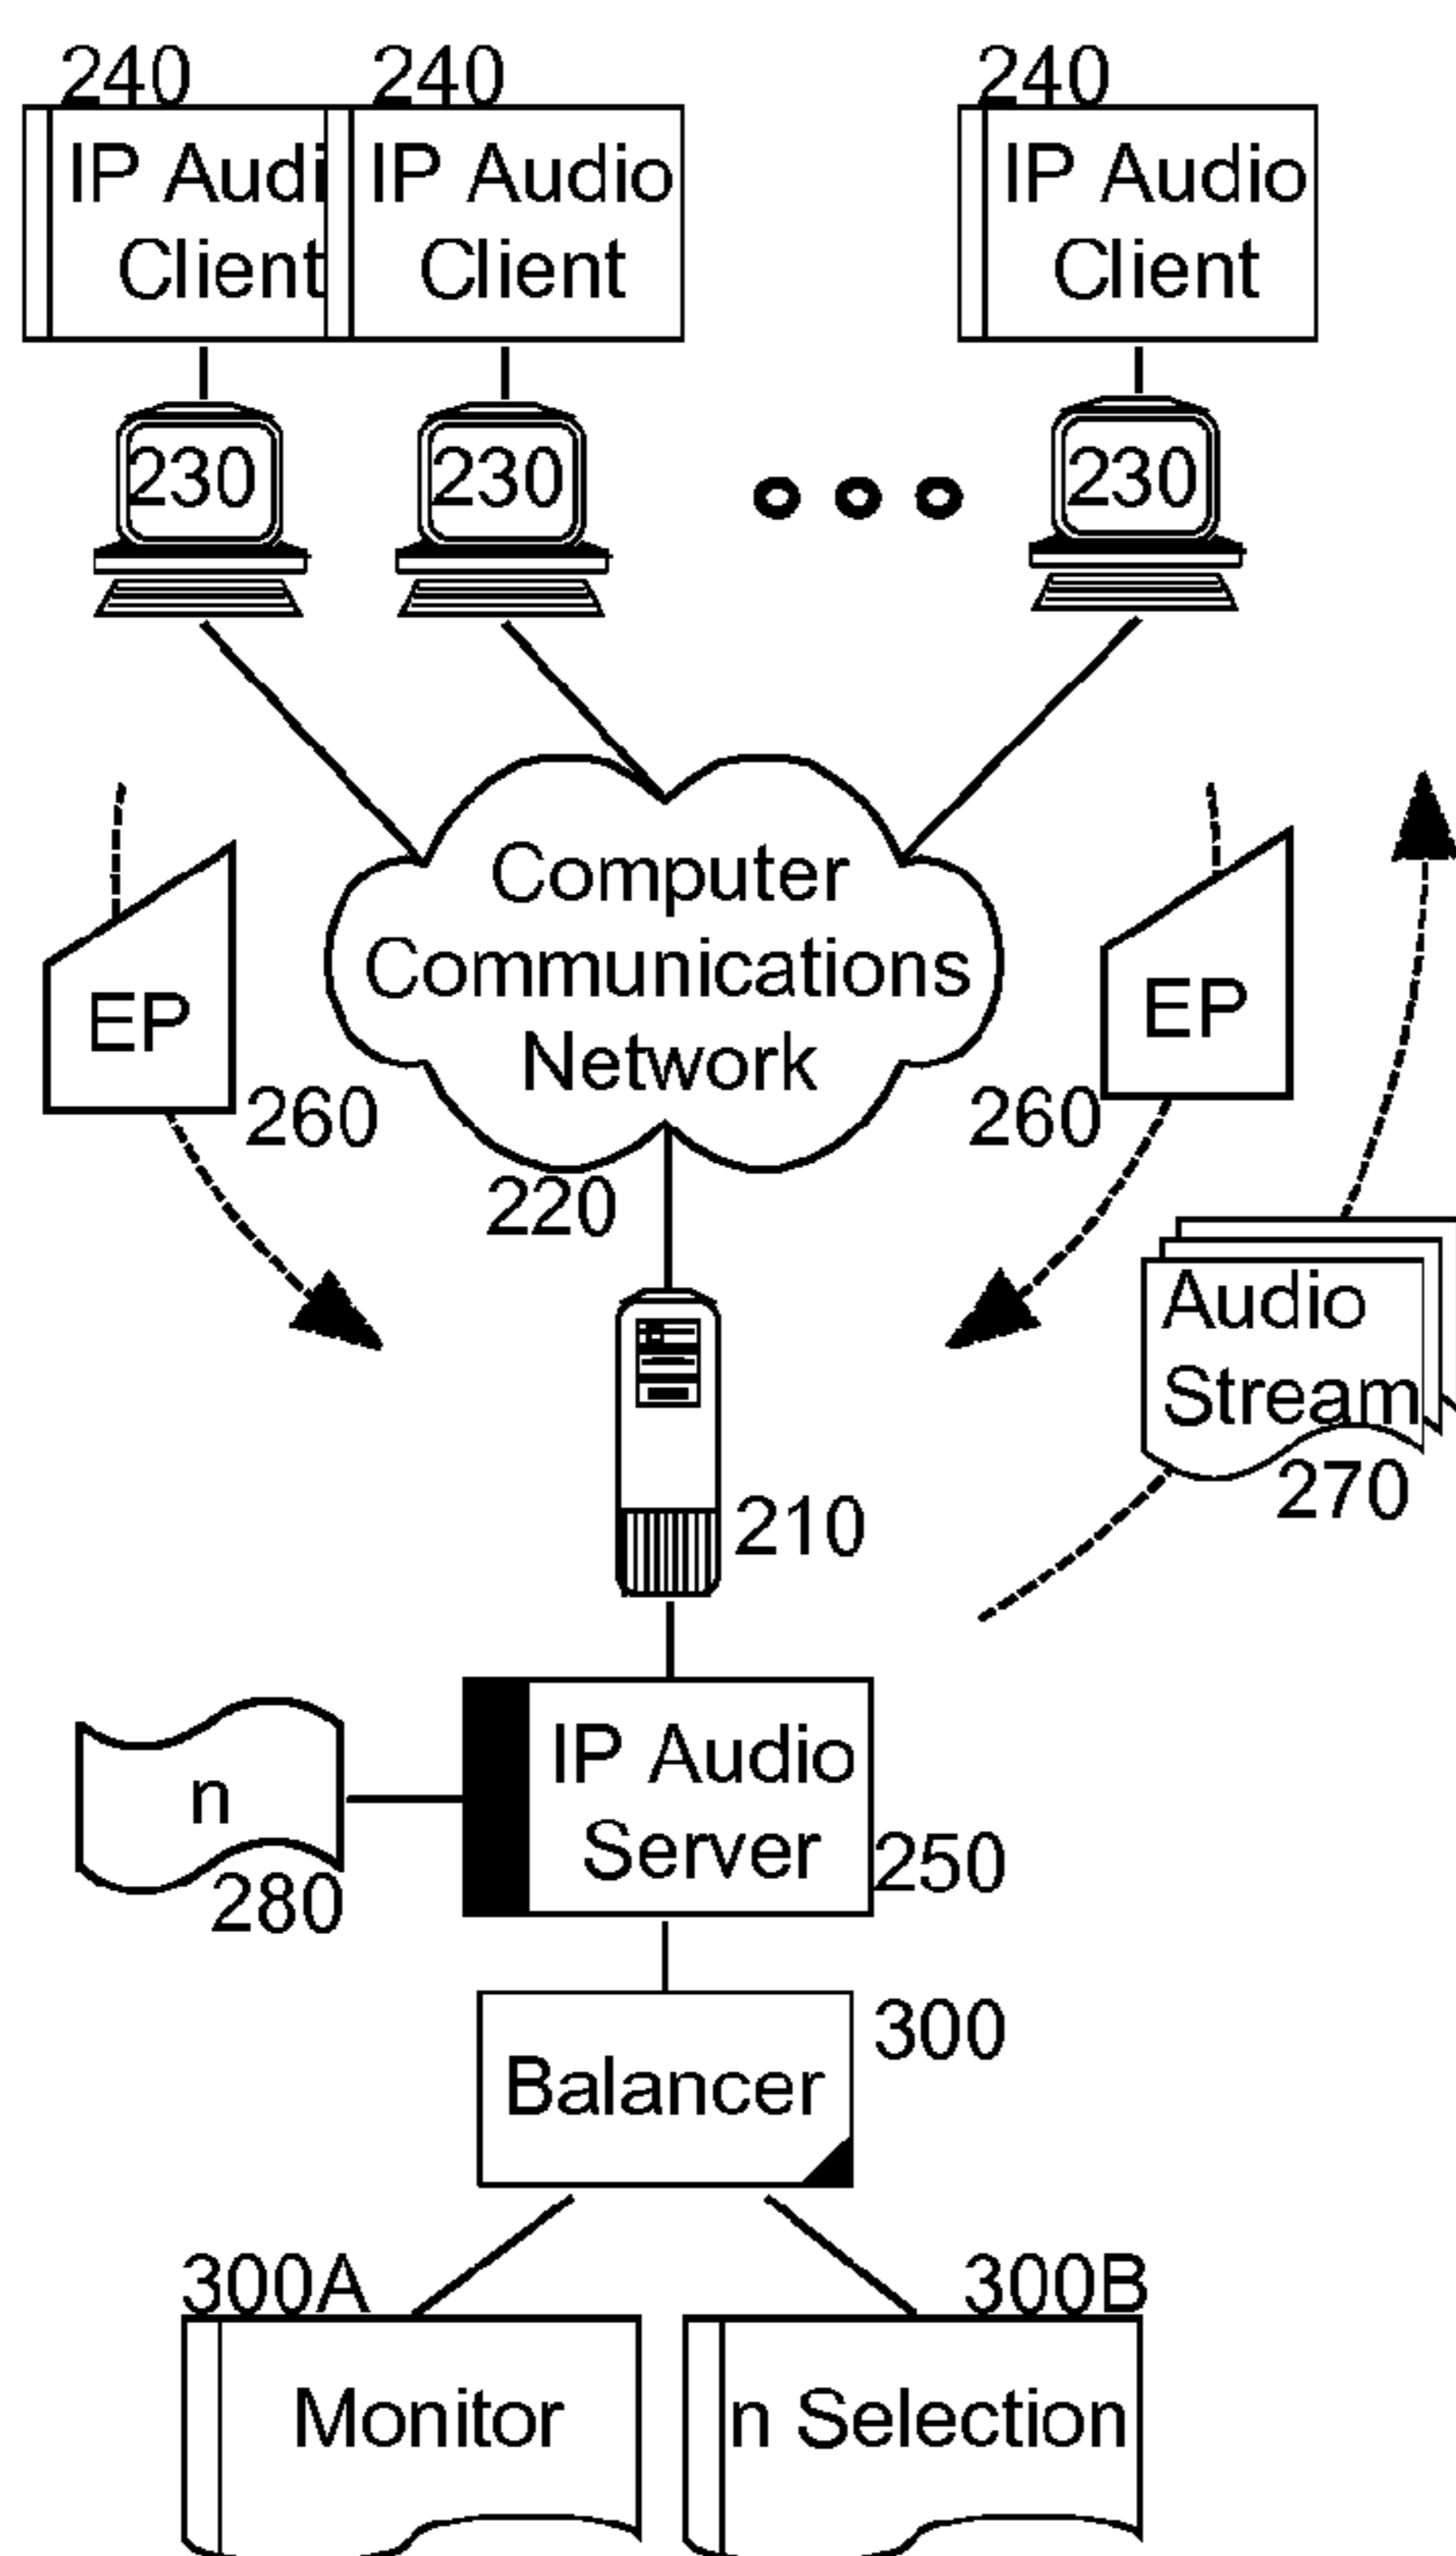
240
IP Audi
Client

240
IP Audio
Client

240
IP Audio
Client

230

230

230

EP

260

Computer
Communications
Network

220

EP

260

Audio
Stream

270

210

n

280

IP Audio
Server

250

Balancer

300

300A
Monitor

300B
n Selection